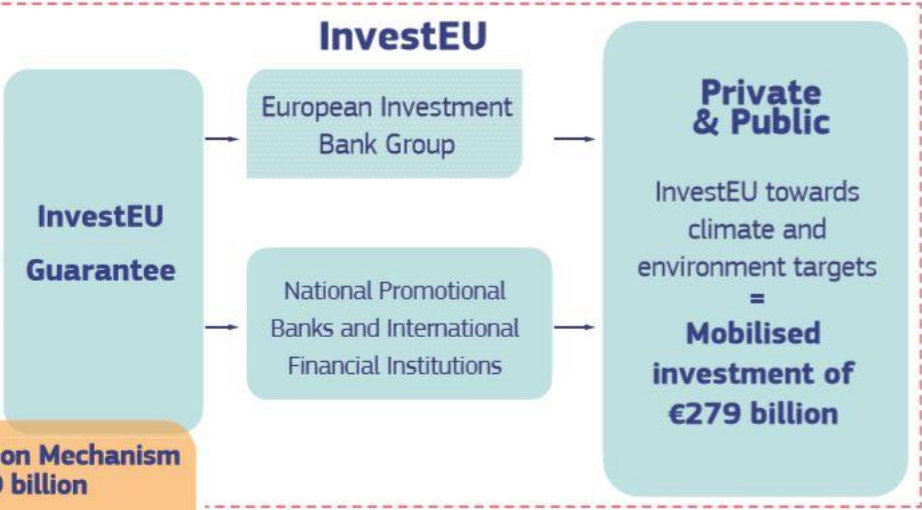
InvestEU

InvestEU Guarantee

European Investment Bank Group

National Promotional Banks and International Financial Institutions

Private & Public

InvestEU towards climate and environment targets = Mobilised investment of €279 billion

on Mechanism
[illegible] billion